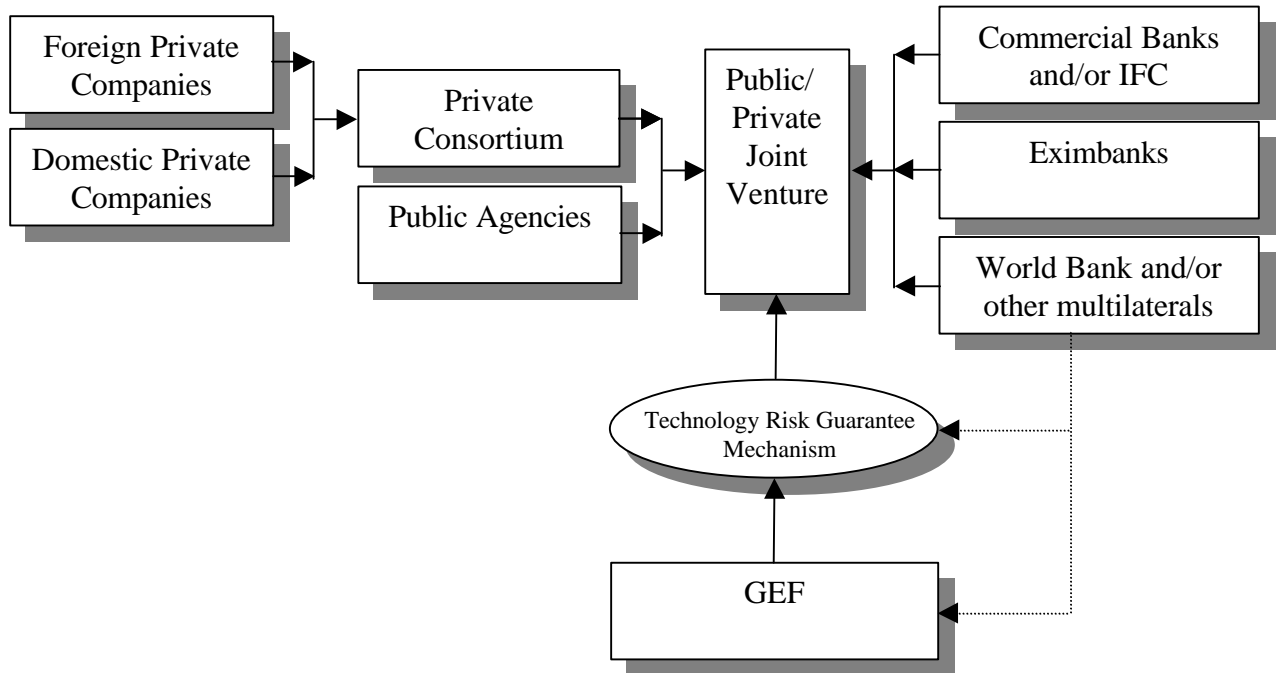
Foreign Private Companies

Domestic Private Companies

Private Consortium

Public Agencies

Public/ Private Joint Venture

Commercial Banks and/or IFC

Eximbanks

World Bank and/or other multilaterals

Technology Risk Guarantee Mechanism

GEF